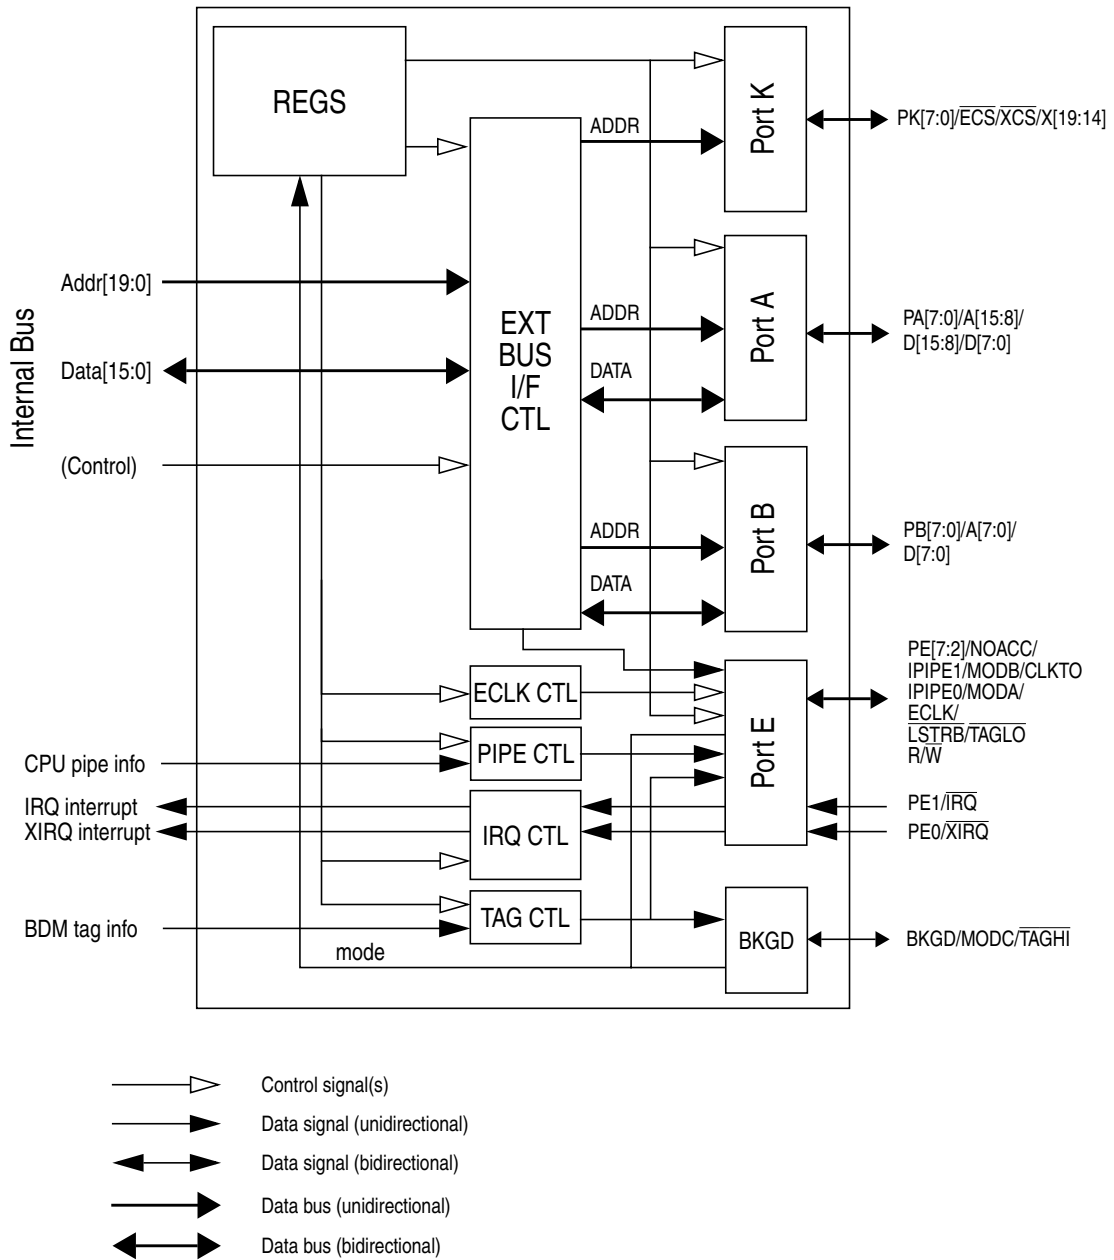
REGS

ADDR

Port K

PK[7:0]/$\overline{ECS}$/$\overline{XCS}$/X[19:14]

Internal Bus

Addr[19:0]

Data[15:0]

(Control)

EXT BUS I/F CTL

ADDR

DATA

Port A

PA[7:0]/A[15:8]/ D[15:8]/D[7:0]

ADDR

DATA

Port B

PB[7:0]/A[7:0]/ D[7:0]

PE[7:2]/NOACC/ IPIPE1/MODB/CLKTO IPIPE0/MODA/ ECLK/ $\overline{LSTRB}$/$\overline{TAGLO}$ R/$\overline{W}$

ECLK CTL

PIPE CTL

Port E

CPU pipe info

IRQ interrupt

XIRQ interrupt

IRQ CTL

PE1/$\overline{IRQ}$

PE0/$\overline{XIRQ}$

BDM tag info

TAG CTL

BKGD

BKGD/MODC/$\overline{TAGHI}$

mode

Control signal(s)

Data signal (unidirectional)

Data signal (bidirectional)

Data bus (unidirectional)

Data bus (bidirectional)